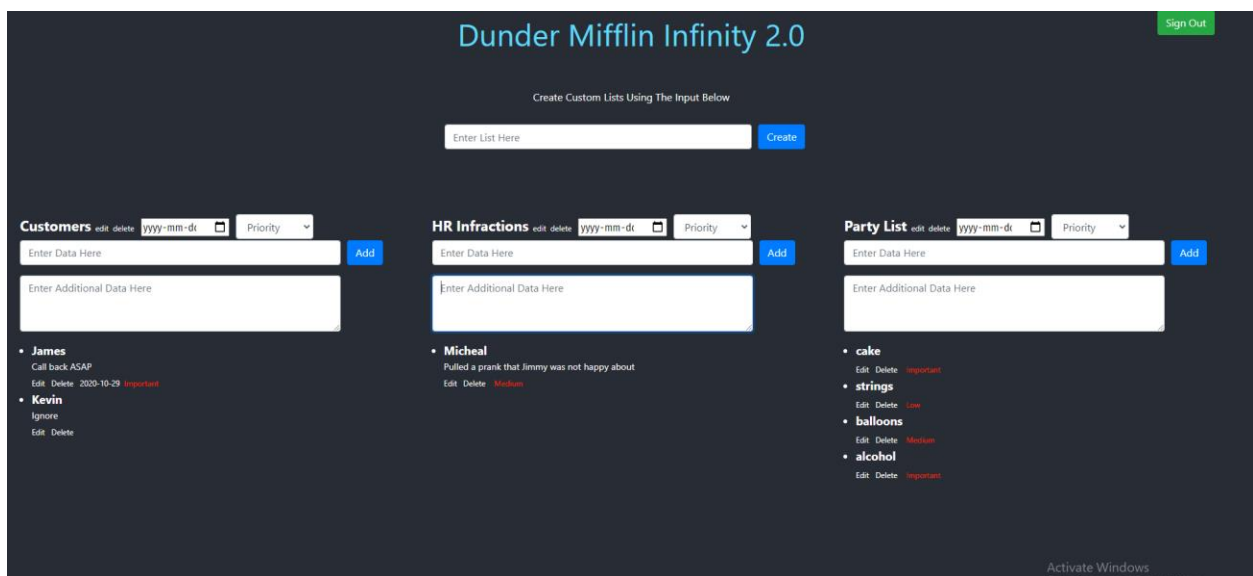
Dunder Mifflin Infinity 2.0

Sign Out

Create Custom Lists Using The Input Below

Enter List Here

Create

Customers edit delete yyyy-mm-dd Priority

Enter Data Here

Add

Enter Additional Data Here

• James
Call back ASAP
Edit Delete 2020-10-29 Important

• Kevin
Ignore
Edit Delete

HR Infractions edit delete yyyy-mm-dd Priority

Enter Data Here

Add

Enter Additional Data Here

• Micheal
Pulled a prank that Jimmy was not happy about
Edit Delete Medium

Party List edit delete yyyy-mm-dd Priority

Enter Data Here

Add

Enter Additional Data Here

• cake
Edit Delete Important

• strings
Edit Delete Low

• balloons
Edit Delete Medium

• alcohol
Edit Delete Important

Activate Windows